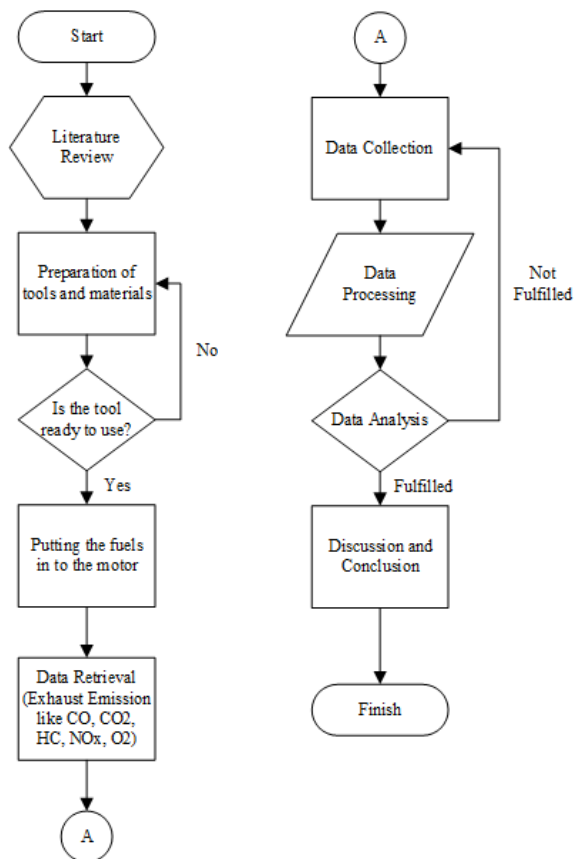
Start

Literature Review

Preparation of tools and materials

No

Is the tool ready to use?

Yes

Putting the fuels in to the motor

Data Retrieval (Exhaust Emission like CO, CO2, HC, NOx, O2)

A

A

Data Collection

Data Processing

Not Fulfilled

Data Analysis

Fulfilled

Discussion and Conclusion

Finish